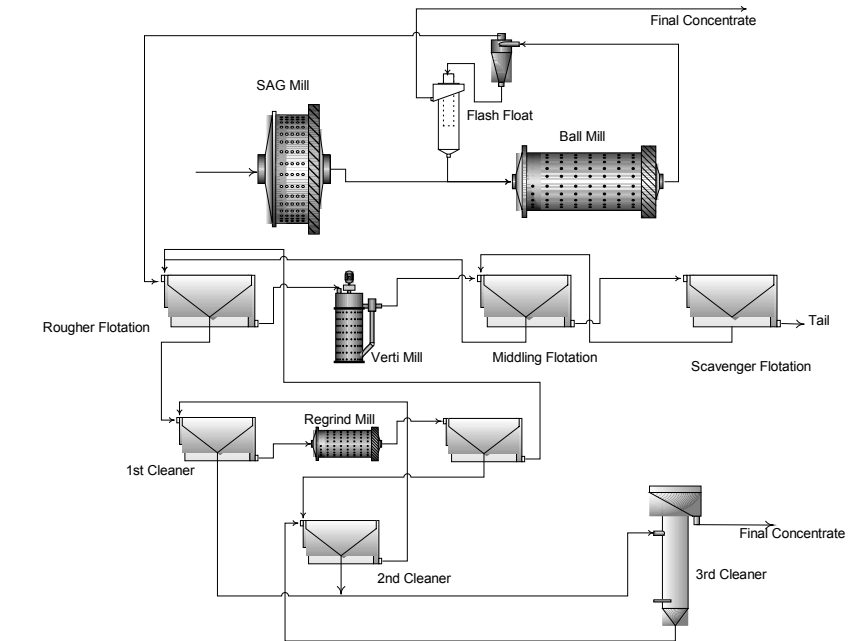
Final Concentrate

SAG Mill

Flash Float

Ball Mill

Rougher Flotation

Verti Mill

Middling Flotation

Tail

Scavenger Flotation

Regrind Mill

1st Cleaner

2nd Cleaner

Final Concentrate

3rd Cleaner